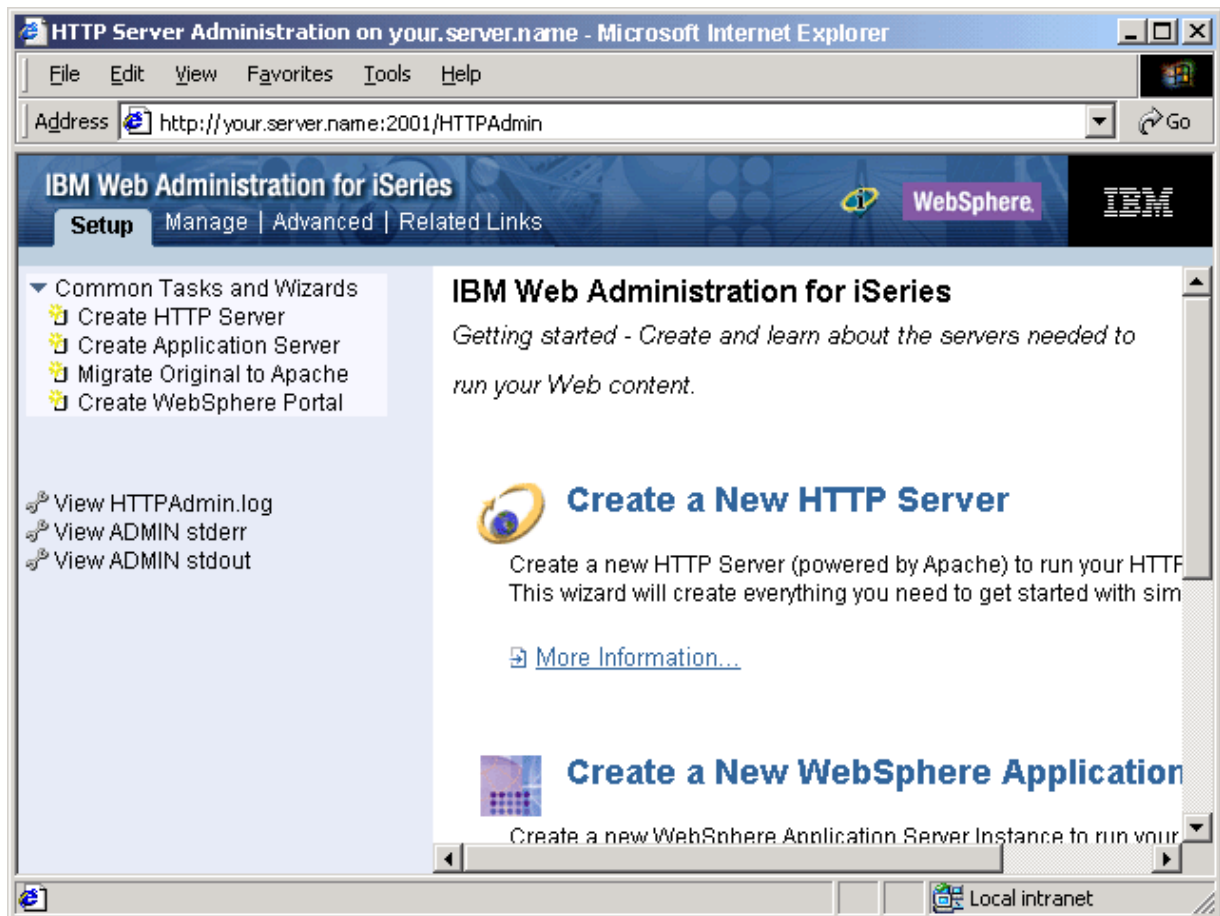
HTTP Server Administration on your.server.name - Microsoft Internet Explorer

File Edit View Favorites Tools Help

Address http://your.server.name:2001/HTTPAdmin

Go

IBM Web Administration for iSeries

Setup Manage | Advanced | Related Links

WebSphere.

IBM

Common Tasks and Wizards
Create HTTP Server
Create Application Server
Migrate Original to Apache
Create WebSphere Portal

View HTTPAdmin.log
View ADMIN stderr
View ADMIN stdout

IBM Web Administration for iSeries

*Getting started - Create and learn about the servers needed to run your Web content.*

Create a New HTTP Server

Create a new HTTP Server (powered by Apache) to run your HTTP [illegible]
This wizard will create everything you need to get started with sim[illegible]

More Information...

Create a New WebSphere Application

Create a new WebSphere Application Server Instance to run your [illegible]

Local intranet